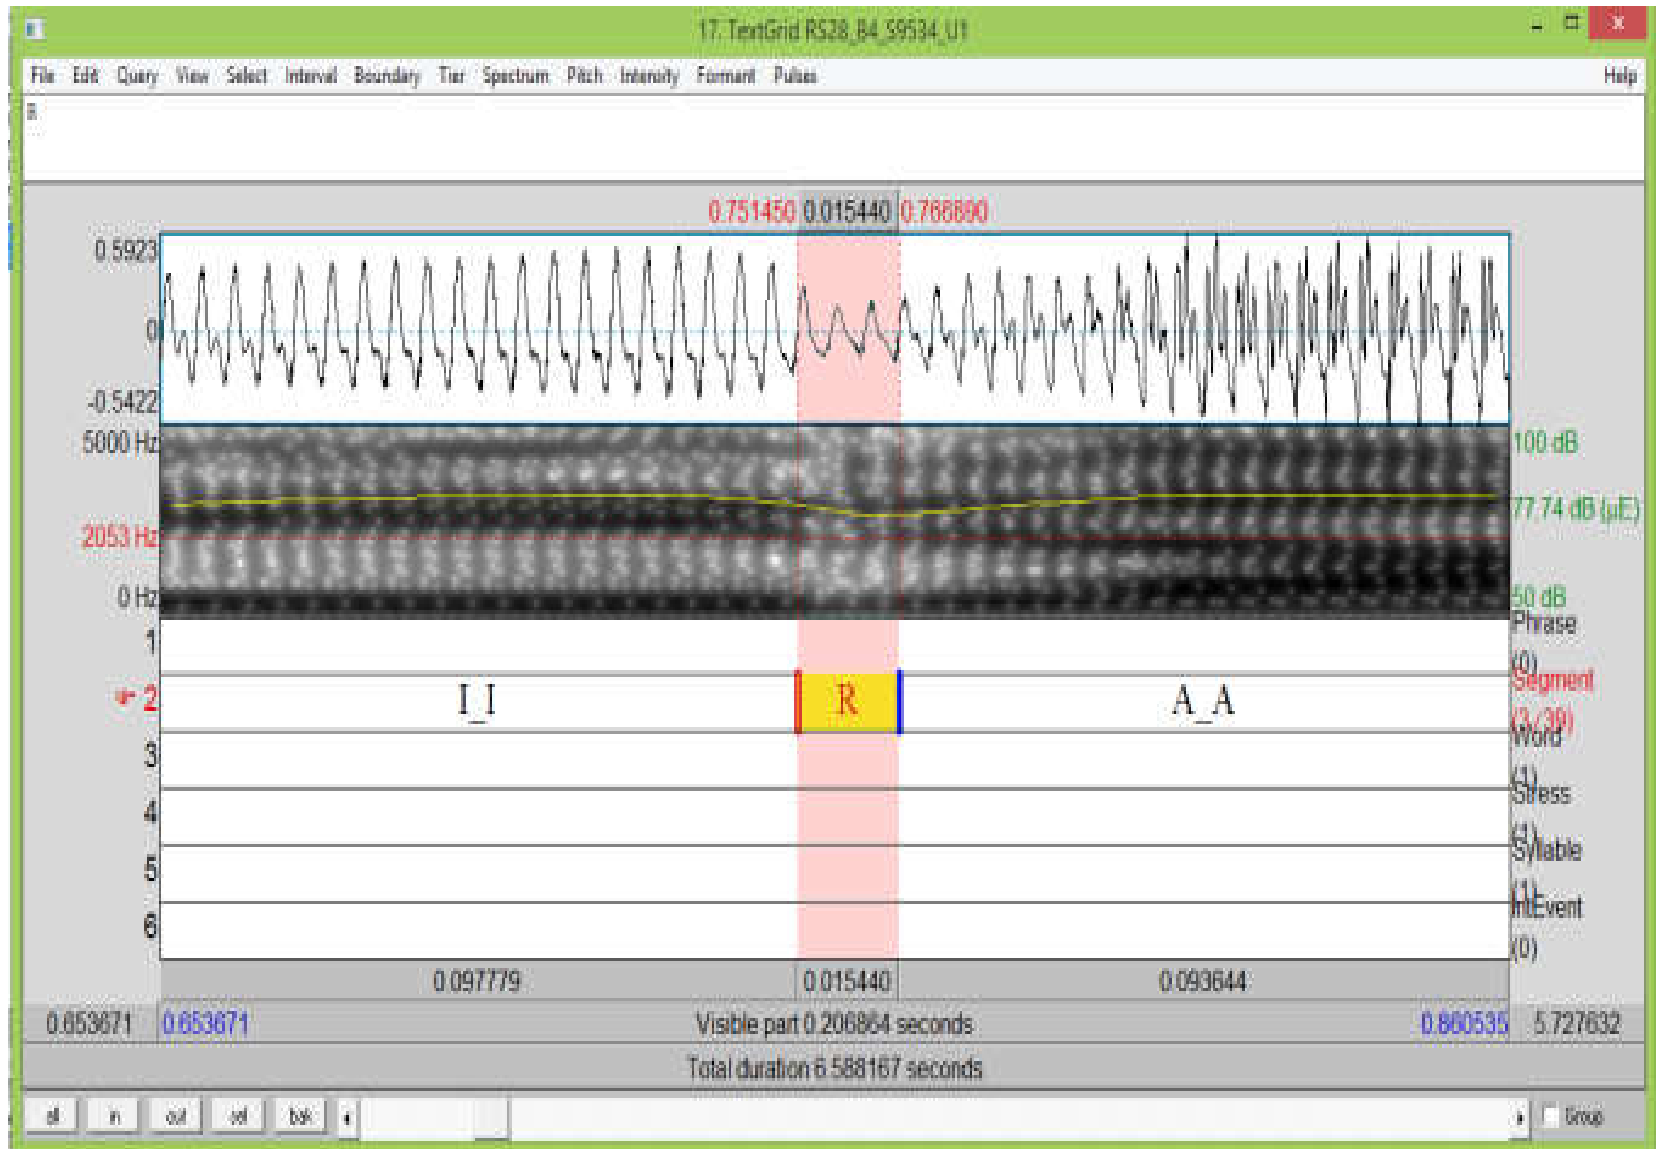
17. TextGrid RS28_84_59534_U1

File Edit Query View Select Interval Boundary Tier Spectrum Pitch Intensity Formant Pulses Help

R

0.751450 0.015440 0.766890

0.5923
0
-0.5422

5000 Hz
2053 Hz
0 Hz

100 dB
77.74 dB (μE)
50 dB

1 Phrase (0)
2 I_I R A_A Segment (3/39)
3 Word (1)
4 Stress (4)
5 Syllable (1)
6 IntEvent (0)

0.097779 0.015440 0.093644

0.653671 0.653671 Visible part 0.206864 seconds 0.860535 5.727632

Total duration 6.588167 seconds

all in out sel bak Group